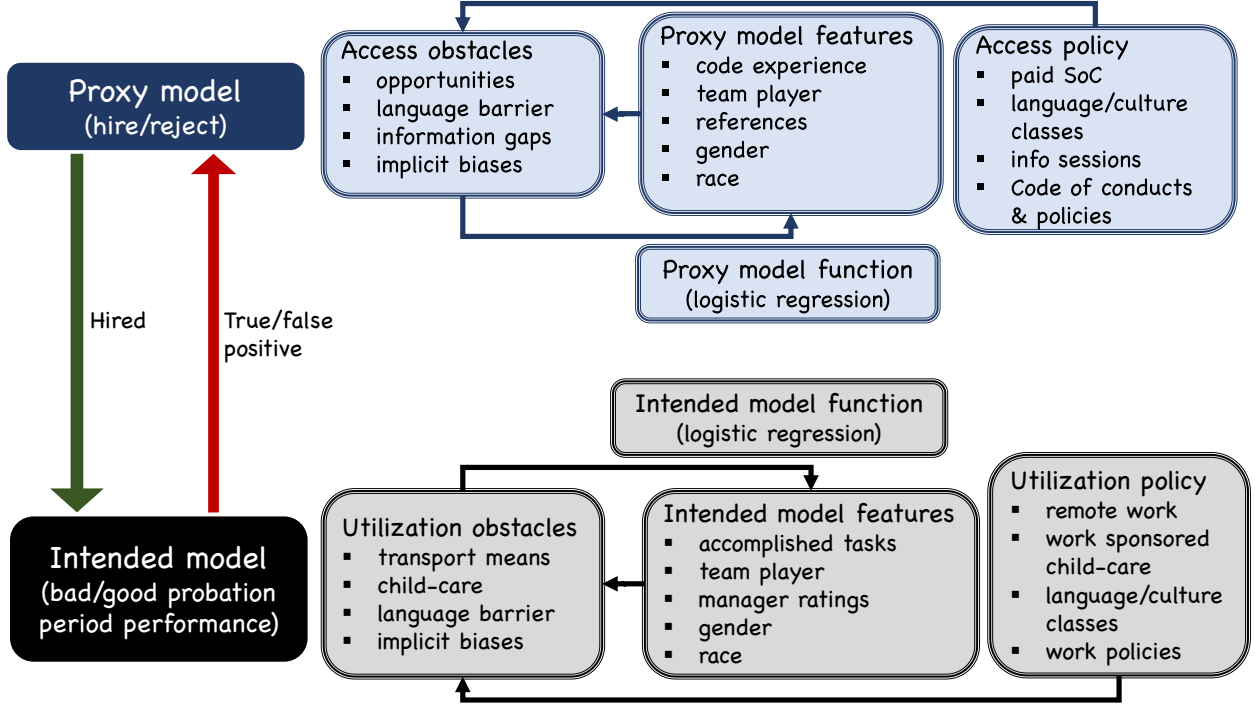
Proxy model
(hire/reject)

Hired

True/false positive

Intended model
(bad/good probation period performance)

Access obstacles
- opportunities
- language barrier
- information gaps
- implicit biases

Proxy model features
- code experience
- team player
- references
- gender
- race

Access policy
- paid SoC
- language/culture classes
- info sessions
- Code of conducts & policies

Proxy model function
(logistic regression)

Intended model function
(logistic regression)

Utilization obstacles
- transport means
- child-care
- language barrier
- implicit biases

Intended model features
- accomplished tasks
- team player
- manager ratings
- gender
- race

Utilization policy
- remote work
- work sponsored child-care
- language/culture classes
- work policies